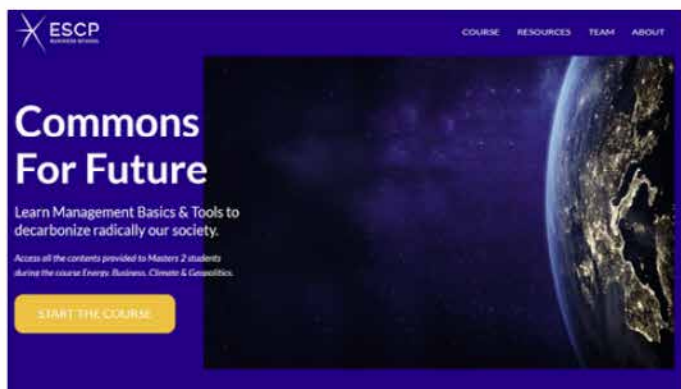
ESCP
BUSINESS SCHOOL

COURSE RESOURCES TEAM ABOUT

Commons For Future

Learn Management Basics & Tools to decarbonize radically our society.

Access all the contents provided to Masters 2 students during the course Energy, Business, Climate & Geopolitics.

START THE COURSE